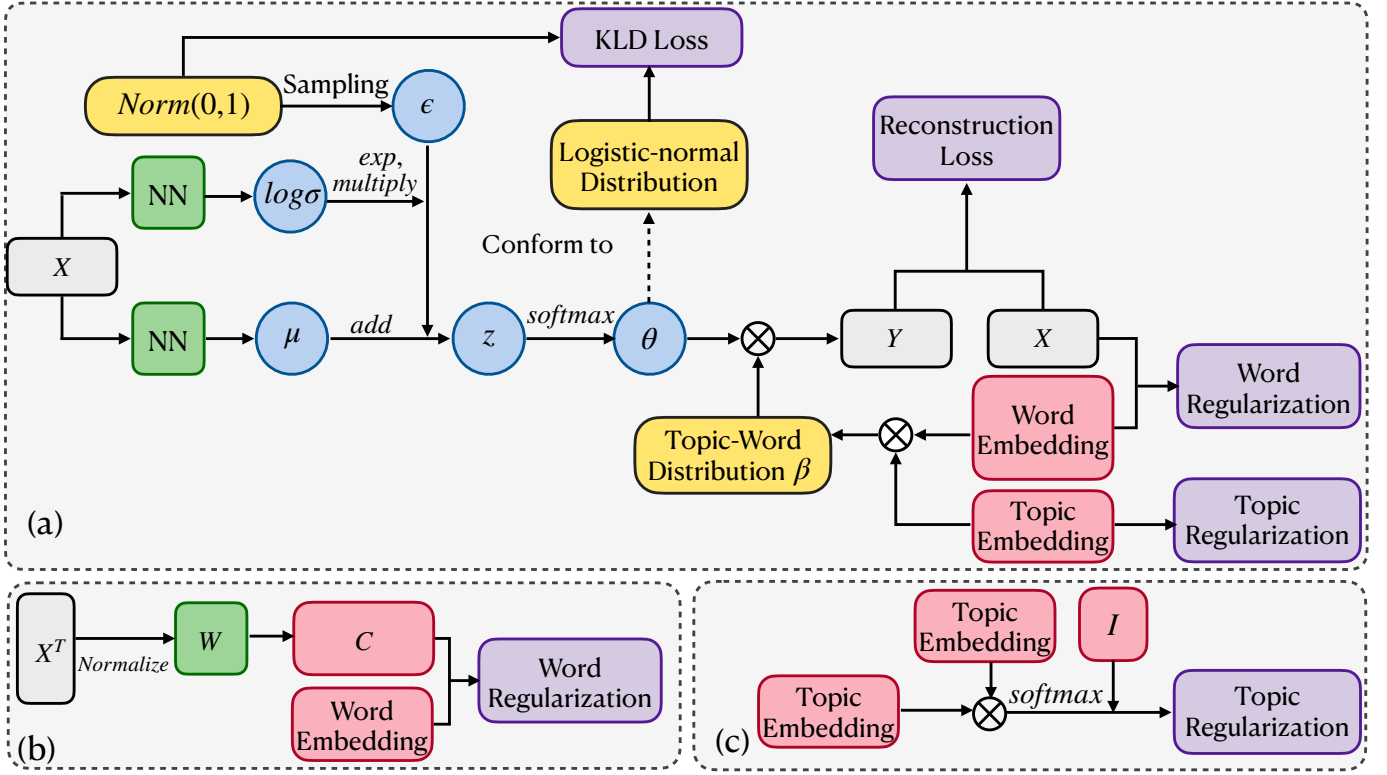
KLD Loss

$Norm(0,1)$ Sampling $\epsilon$

Logistic-normal Distribution

Reconstruction Loss

NN $log\sigma$ exp, multiply

$X$

Conform to

NN $\mu$ add $z$ softmax $\theta$ $\otimes$ $Y$ $X$

Word Regularization

Topic-Word Distribution $\beta$ $\otimes$ Word Embedding

Topic Embedding Topic Regularization

(a)

$X^T$ Normalize $W$ $C$

Word Embedding Word Regularization

(b)

Topic Embedding $I$

Topic Embedding $\otimes$ softmax Topic Regularization

(c)